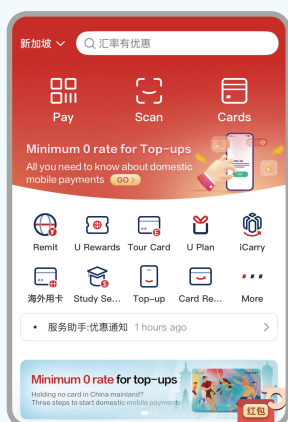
新加坡
汇率有优惠

Pay
Scan
Cards

Minimum 0 rate for Top-ups
All you need to know about domestic mobile payments
GO

Remit
U Rewards
Tour Card
U Plan
iCarry
海外用卡
Study Se...
Top-up
Card Re...
More

服务助手:优惠通知 1 hours ago

Minimum 0 rate for top-ups
Holding no card in China mainland?
Three steps to start domestic mobile payments
红包